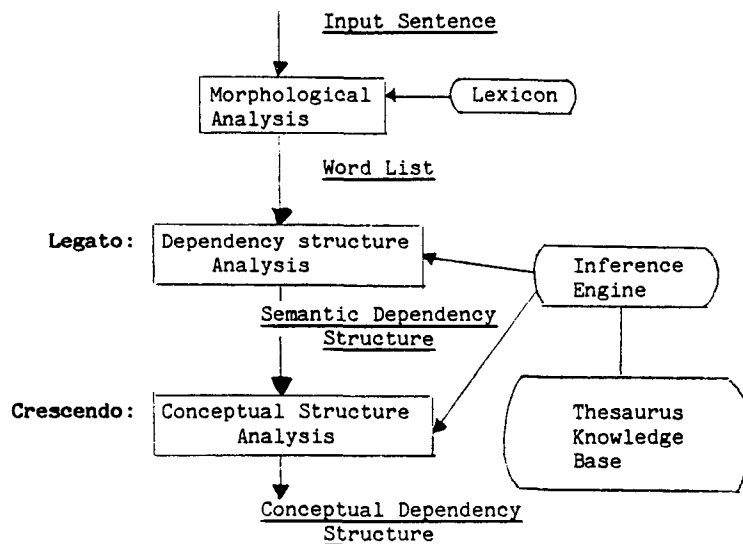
Input Sentence

Morphological Analysis

Lexicon

Word List

Legato:

Dependency structure Analysis

Inference Engine

Semantic Dependency Structure

Crescendo:

Conceptual Structure Analysis

Thesaurus Knowledge Base

Conceptual Dependency Structure